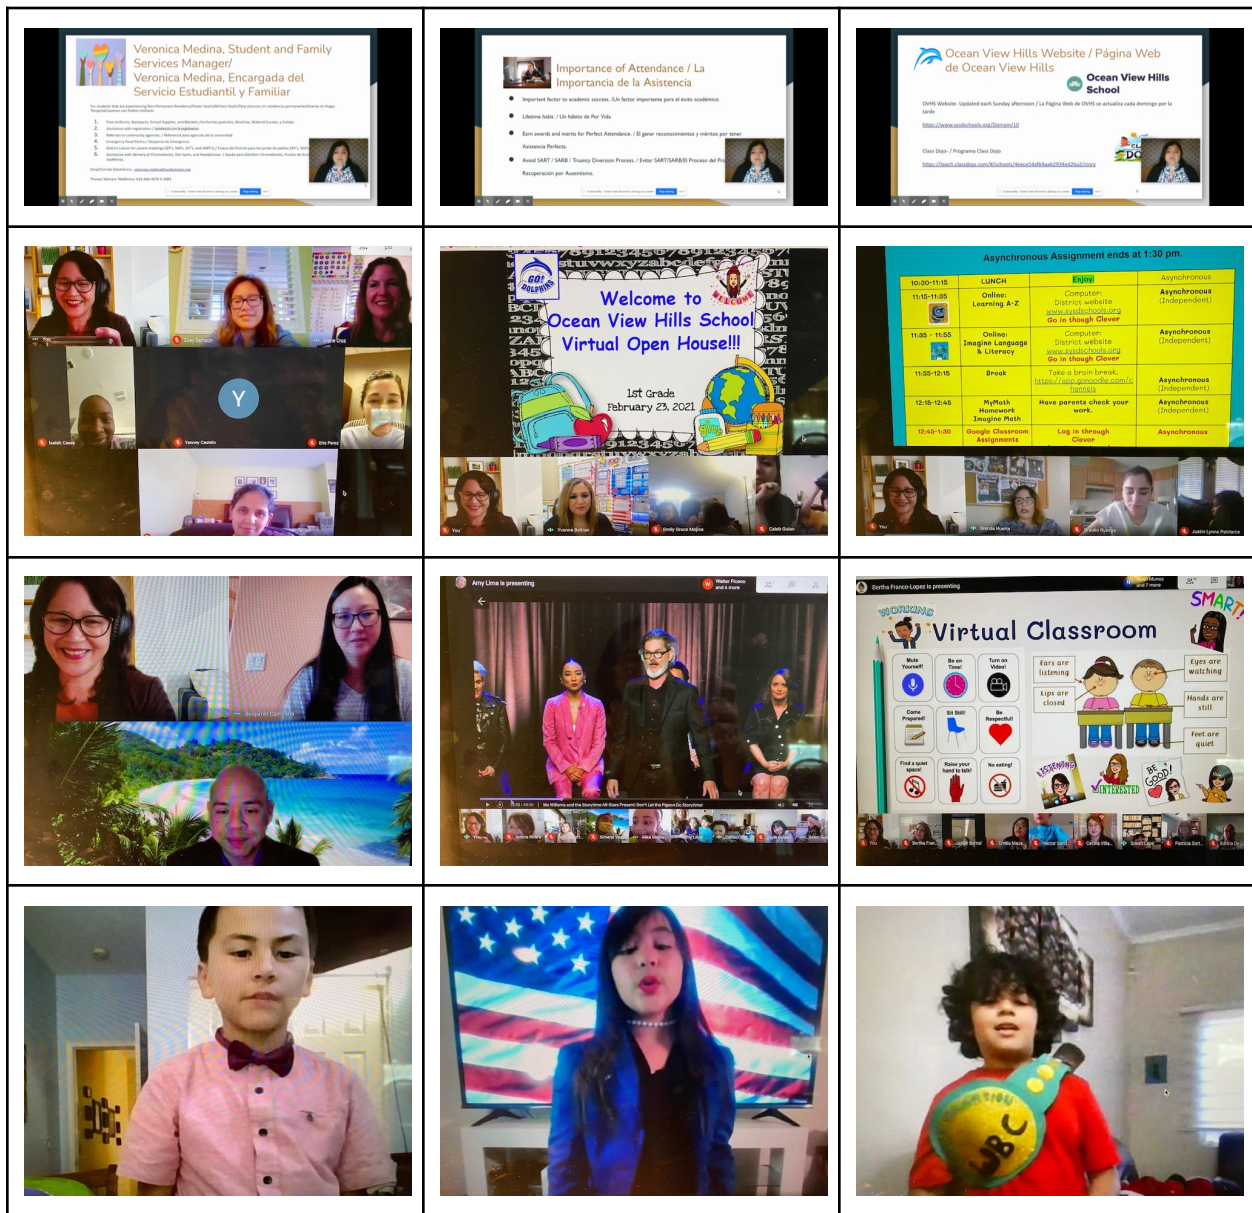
Veronica Medina, Student and Family Services Manager/
Veronica Medina, Encargada del Servicio Estudiantil y Familiar

Importance of Attendance / La Importancia de la Asistencia

Important factor to academic success. / Un factor importante para el éxito académico.

Lifetime habit. / Un hábito de Por Vida

Earn awards and merits for Perfect Attendance. / El ganar reconocimientos y méritos por tener Asistencia Perfecta.

Avoid SART / SARB / Truancy Diversion Process. / Evitar SART/SARB/El Proceso de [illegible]

Recuperación por Ausentismo.

Ocean View Hills Website / Página Web de Ocean View Hills

Ocean View Hills School

OVHS Website- Updated each Sunday afternoon / La Página Web de OVHS se actualiza cada domingo por la tarde

Class Dojo- / Programa Class Dojo

Y

GO! DOLPHINS

Welcome to Ocean View Hills School Virtual Open House!!!

1st Grade
February 23, 2021

WELCOME

Asynchronous Assignment ends at 1:30 pm.

| 10:30-11:15 | LUNCH | Enjoy! | Asynchronous |
|---|---|---|---|
| 11:15-11:35 | Online: Learning A-Z | Computer: District website www.sysdschools.org Go in though Clever | Asynchronous (Independent) |
| 11:35 - 11:55 | Online: Imagine Language & Literacy | Computer: District website www.sysdschools.org Go in though Clever | Asynchronous (Independent) |
| 11:55-12:15 | Break | Take a brain break. https://app.gonoodle.com/channels | Asynchronous (Independent) |
| 12:15-12:45 | MyMath Homework Imagine Math | Have parents check your work. | Asynchronous (Independent) |
| 12:45-1:30 | Google Classroom Assignments | Log in through Clever | Asynchronous |

Amy Lima is presenting

Bertha Franco-Lopez is presenting

WORKING
Virtual Classroom
SMART!

Mute Yourself!
Be on Time!
Turn on Video!
Come Prepared!
Sit Still!
Be Respectful!
Find a quiet space!
Raise your hand to talk!
No eating!

Ears are listening
Lips are closed
Eyes are watching
Hands are still
Feet are quiet

LISTENING
INTERESTED
BE GOOD!